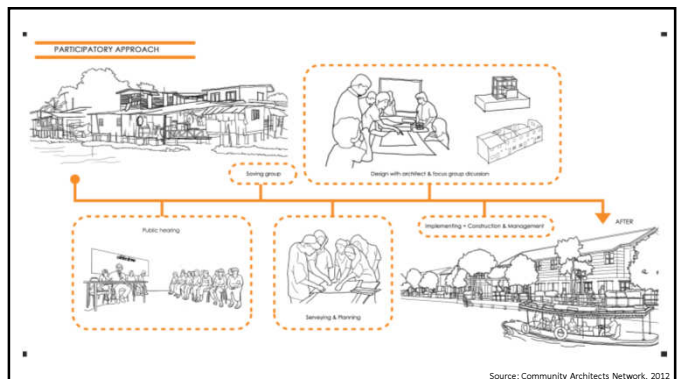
PARTICIPATORY APPROACH

Saving group

Design with architect & focus group discussion

Public hearing

Surveying & Planning

Implementing + Construction & Management

AFTER

Source: Community Architects Network, 2012